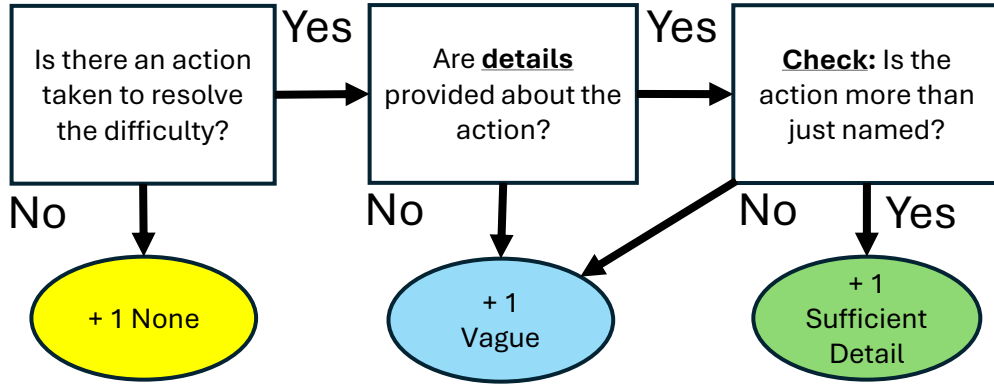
Is there an action taken to resolve the difficulty?

Yes

Are **details** provided about the action?

Yes

**Check:** Is the action more than just named?

No

No

No

Yes

+ 1 None

+ 1 Vague

+ 1 Sufficient Detail